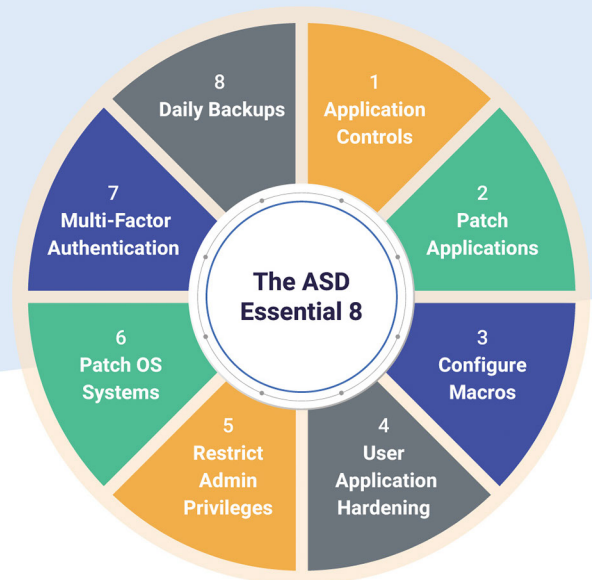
The ASD Essential 8

1
Application Controls

2
Patch Applications

3
Configure Macros

4
User Application Hardening

5
Restrict Admin Privileges

6
Patch OS Systems

7
Multi-Factor Authentication

8
Daily Backups